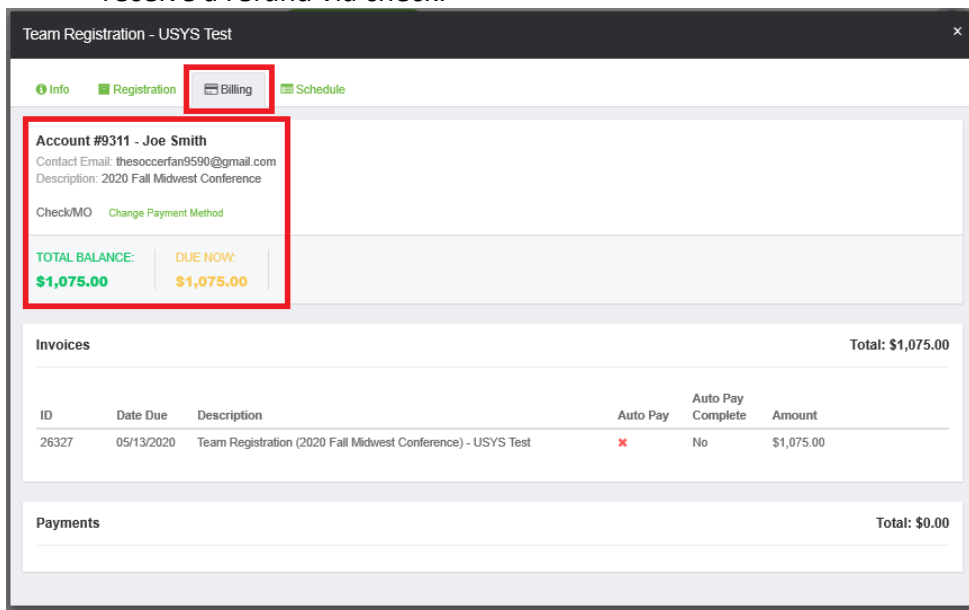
Team Registration - USYS Test

×

Info Registration Billing Schedule

Account #9311 - Joe Smith

Contact Email: thesoccerfan9590@gmail.com

Description: 2020 Fall Midwest Conference

Check/MO Change Payment Method

TOTAL BALANCE: $1,075.00

DUE NOW: $1,075.00

Invoices

Total: $1,075.00

| ID | Date Due | Description | Auto Pay | Auto Pay Complete | Amount |
|---|---|---|---|---|---|
| 26327 | 05/13/2020 | Team Registration (2020 Fall Midwest Conference) - USYS Test | ✖ | No | $1,075.00 |

Payments

Total: $0.00